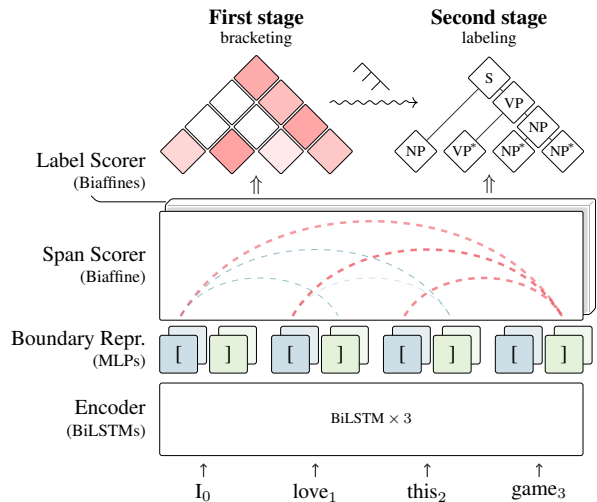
First stage
bracketing

Second stage
labeling

S
VP
NP
NP
$VP^*$
$NP^*$
$NP^*$

Label Scorer
(Biaffines)

$\Uparrow$ $\Uparrow$

Span Scorer
(Biaffine)

Boundary Repr.
(MLPs)

[ ] [ ] [ ] [ ]

Encoder
(BiLSTMs)

BiLSTM $\times$ 3

$\uparrow$ $\uparrow$ $\uparrow$ $\uparrow$

$\text{I}_0$ $\text{love}_1$ $\text{this}_2$ $\text{game}_3$